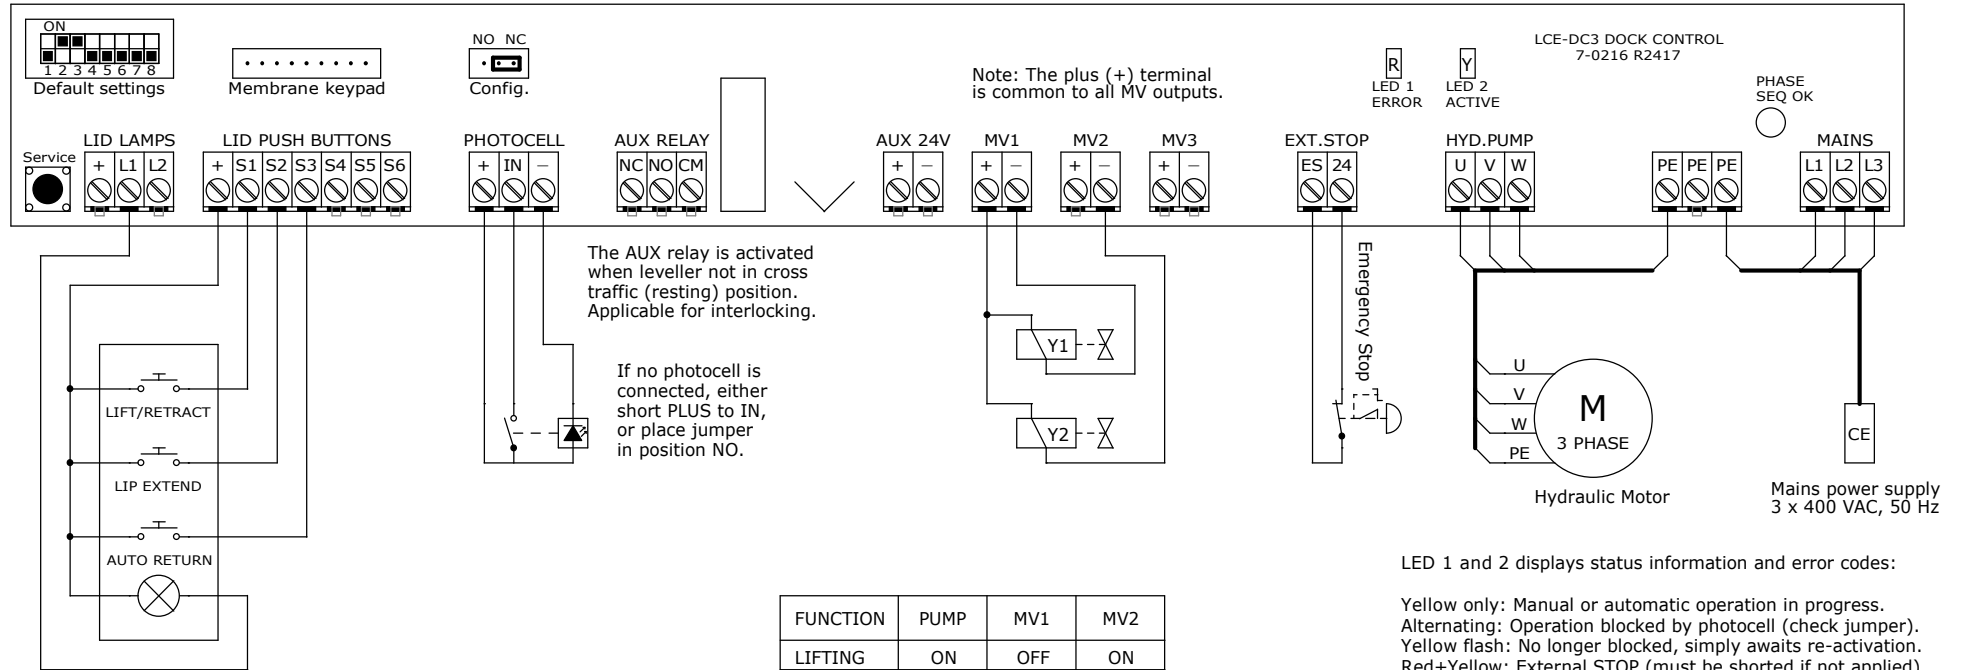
ON
1 2 3 4 5 6 7 8
Default settings

Membrane keypad

NO NC
Config.

Note: The plus (+) terminal is common to all MV outputs.

R
LED 1
ERROR

Y
LED 2
ACTIVE

LCE-DC3 DOCK CONTROL
7-0216 R2417

PHASE SEQ OK

Service

LID LAMPS
+ L1 L2

LID PUSH BUTTONS
+ S1 S2 S3 S4 S5 S6

PHOTOCELL
+ IN –

AUX RELAY
NC NO CM

AUX 24V
+ –

MV1
+ –

MV2
+ –

MV3
+ –

EXT.STOP
ES 24

HYD.PUMP
U V W

PE PE PE

MAINS
L1 L2 L3

The AUX relay is activated when leveller not in cross traffic (resting) position. Applicable for interlocking.

If no photocell is connected, either short PLUS to IN, or place jumper in position NO.

Y1

Y2

Emergency Stop

U
V
W
PE
M
3 PHASE
Hydraulic Motor

CE

Mains power supply
3 x 400 VAC, 50 Hz

LIFT/RETRACT

LIP EXTEND

AUTO RETURN

| FUNCTION | PUMP | MV1 | MV2 |
|---|---|---|---|
| LIFTING | ON | OFF | ON |

LED 1 and 2 displays status information and error codes:

Yellow only: Manual or automatic operation in progress.
Alternating: Operation blocked by photocell (check jumper).
Yellow flash: No longer blocked, simply awaits re-activation.
Red+Yellow: External STOP (must be shorted if not applied)